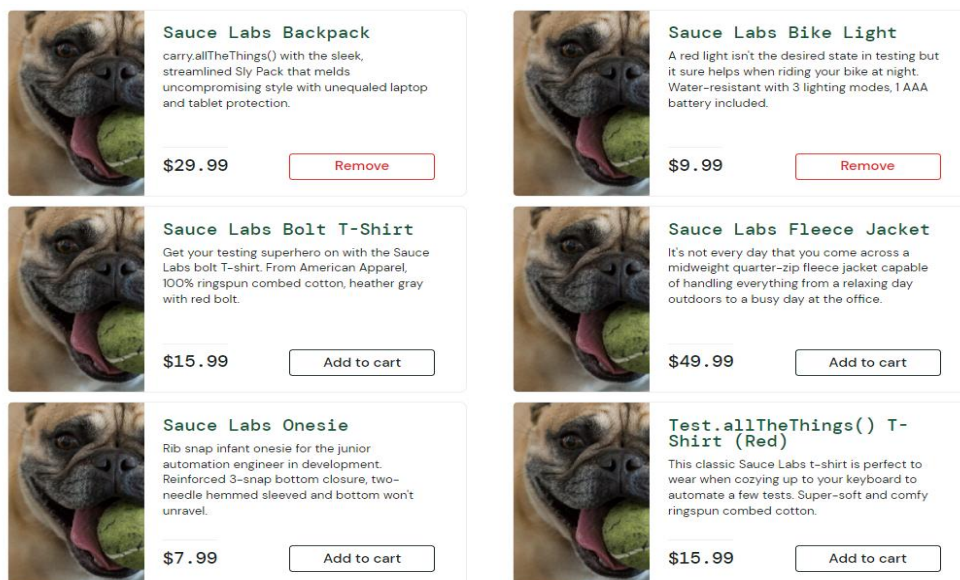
Sauce Labs Backpack

carry.allTheThings() with the sleek, streamlined Sly Pack that melds uncompromising style with unequaled laptop and tablet protection.

$29.99

Remove

Sauce Labs Bike Light

A red light isn't the desired state in testing but it sure helps when riding your bike at night. Water-resistant with 3 lighting modes, 1 AAA battery included.

$9.99

Remove

Sauce Labs Bolt T-Shirt

Get your testing superhero on with the Sauce Labs bolt T-shirt. From American Apparel, 100% ringspun combed cotton, heather gray with red bolt.

$15.99

Add to cart

Sauce Labs Fleece Jacket

It's not every day that you come across a midweight quarter-zip fleece jacket capable of handling everything from a relaxing day outdoors to a busy day at the office.

$49.99

Add to cart

Sauce Labs Onesie

Rib snap infant onesie for the junior automation engineer in development. Reinforced 3-snap bottom closure, two-needle hemmed sleeved and bottom won't unravel.

$7.99

Add to cart

Test.allTheThings() T-Shirt (Red)

This classic Sauce Labs t-shirt is perfect to wear when cozying up to your keyboard to automate a few tests. Super-soft and comfy ringspun combed cotton.

$15.99

Add to cart